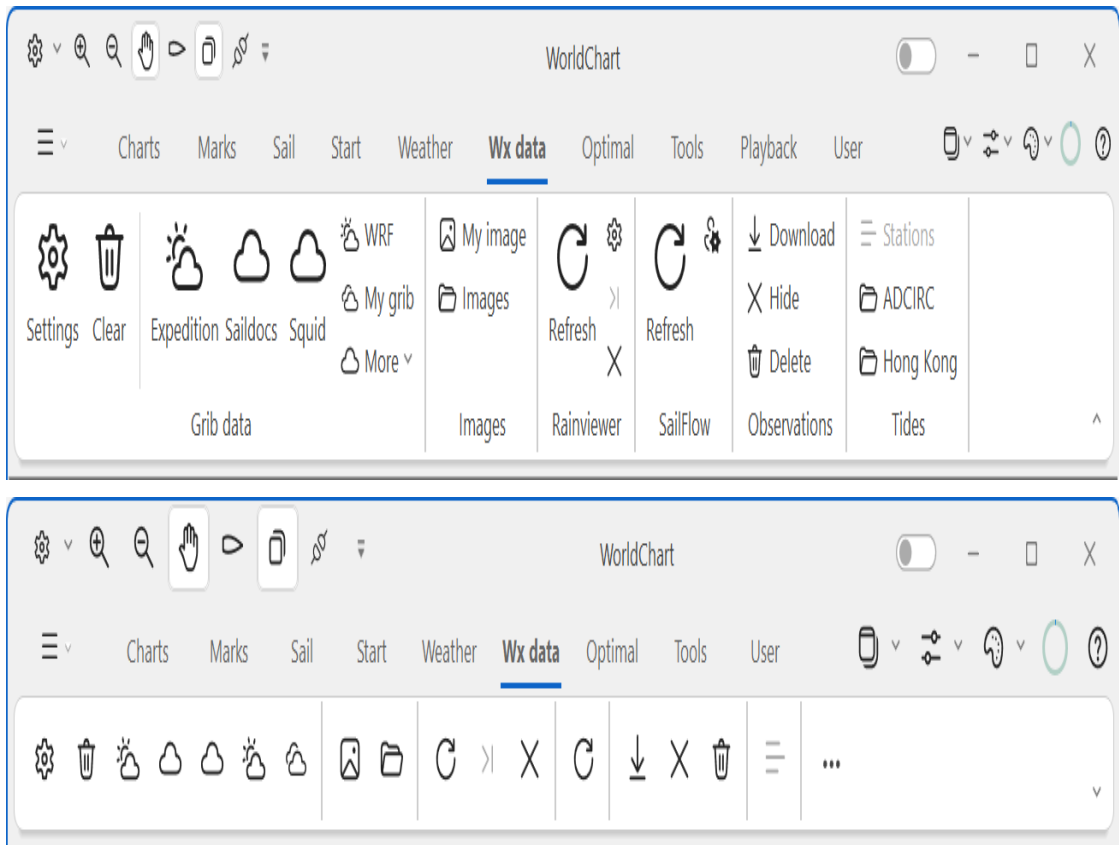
WorldChart

Charts Marks Sail Start Weather Wx data Optimal Tools Playback User

Settings Clear Expedition Saildocs Squid WRF My grib More
Grib data

My image Images
Images

Refresh
Rainviewer

Refresh
SailFlow

Download Hide Delete
Observations

Stations ADCIRC Hong Kong
Tides

WorldChart

Charts Marks Sail Start Weather Wx data Optimal Tools User

...